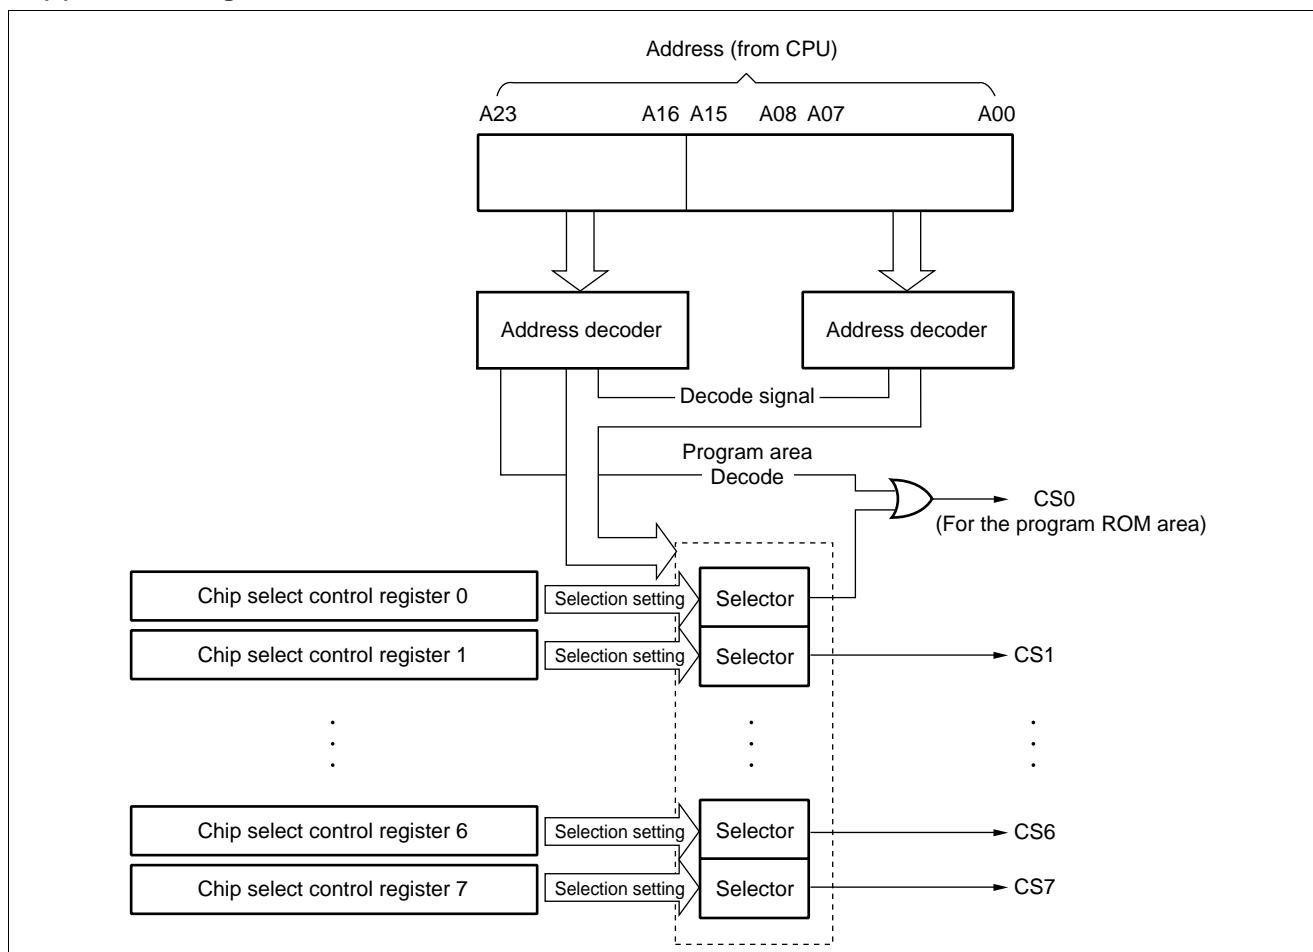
Address (from CPU)

A23

A16 A15

A08 A07

A00

Address decoder

Address decoder

Decode signal

Program area Decode

CS0 (For the program ROM area)

Chip select control register 0

Selection setting

Selector

Chip select control register 1

Selection setting

Selector

CS1

Chip select control register 6

Selection setting

Selector

CS6

Chip select control register 7

Selection setting

Selector

CS7